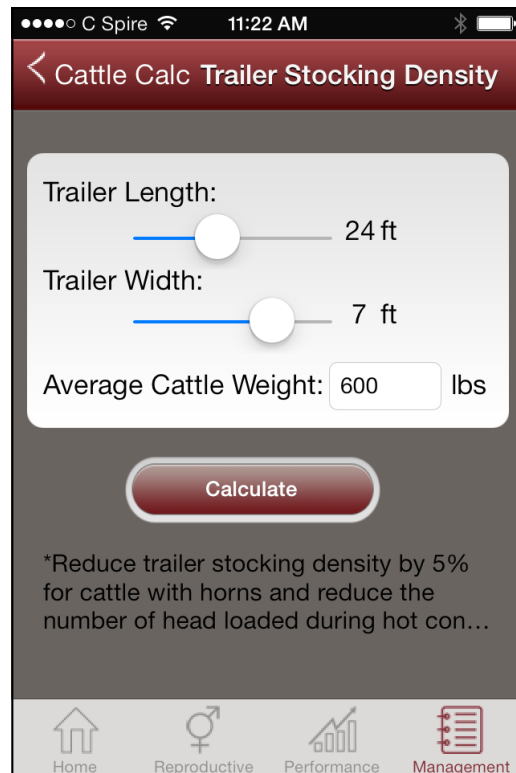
●●●●○ C Spire 11:22 AM

< Cattle Calc Trailer Stocking Density

Trailer Length:
24 ft

Trailer Width:
7 ft

Average Cattle Weight: 600 lbs

Calculate

*Reduce trailer stocking density by 5% for cattle with horns and reduce the number of head loaded during hot con…

Home Reproductive Performance Management